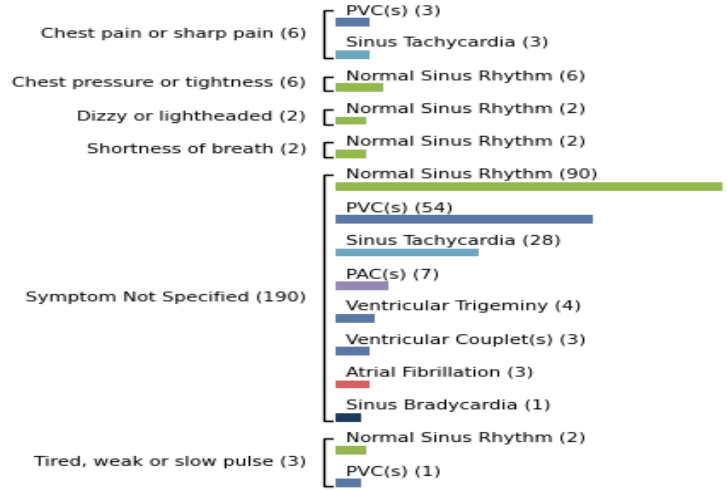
Chest pain or sharp pain (6)
PVC(s) (3)
Sinus Tachycardia (3)

Chest pressure or tightness (6)
Normal Sinus Rhythm (6)

Dizzy or lightheaded (2)
Normal Sinus Rhythm (2)

Shortness of breath (2)
Normal Sinus Rhythm (2)

Symptom Not Specified (190)
Normal Sinus Rhythm (90)
PVC(s) (54)
Sinus Tachycardia (28)
PAC(s) (7)
Ventricular Trigeminy (4)
Ventricular Couplet(s) (3)
Atrial Fibrillation (3)
Sinus Bradycardia (1)

Tired, weak or slow pulse (3)
Normal Sinus Rhythm (2)
PVC(s) (1)